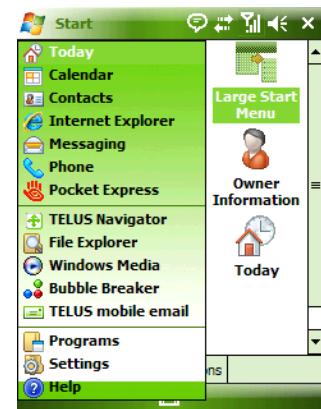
Start
Today
Calendar
Contacts
Internet Explorer
Messaging
Phone
Pocket Express
TELUS Navigator
File Explorer
Windows Media
Bubble Breaker
TELUS mobile email
Programs
Settings
Help

Large Start Menu
Owner Information
Today
ons